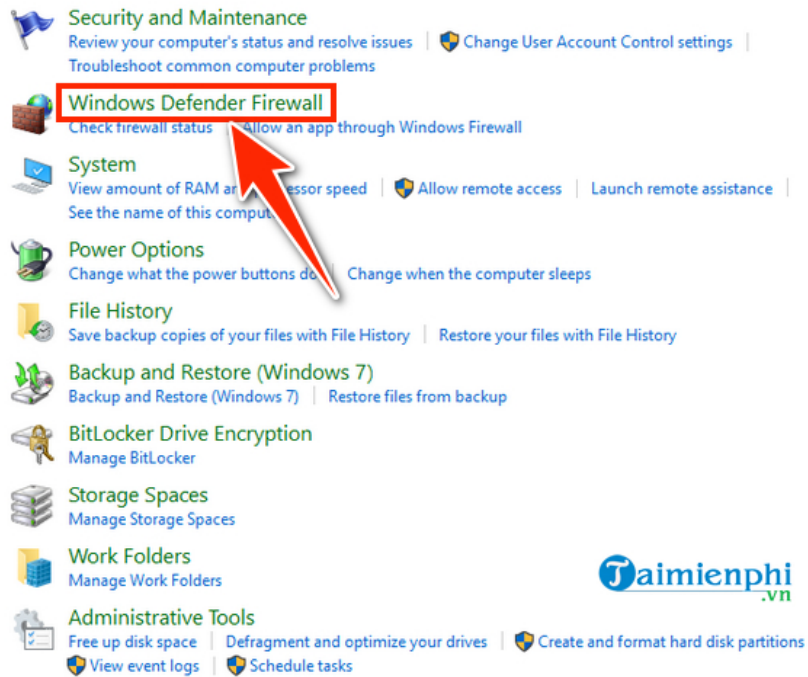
Security and Maintenance
Review your computer's status and resolve issues | Change User Account Control settings | Troubleshoot common computer problems

Windows Defender Firewall
Check firewall status | Allow an app through Windows Firewall

System
View amount of RAM a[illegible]essor speed | Allow remote access | Launch remote assistance | See the name of this comput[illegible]

Power Options
Change what the power buttons do | Change when the computer sleeps

File History
Save backup copies of your files with File History | Restore your files with File History

Backup and Restore (Windows 7)
Backup and Restore (Windows 7) | Restore files from backup

BitLocker Drive Encryption
Manage BitLocker

Storage Spaces
Manage Storage Spaces

Work Folders
Manage Work Folders

Taimienphi .vn

Administrative Tools
Free up disk space | Defragment and optimize your drives | Create and format hard disk partitions | View event logs | Schedule tasks